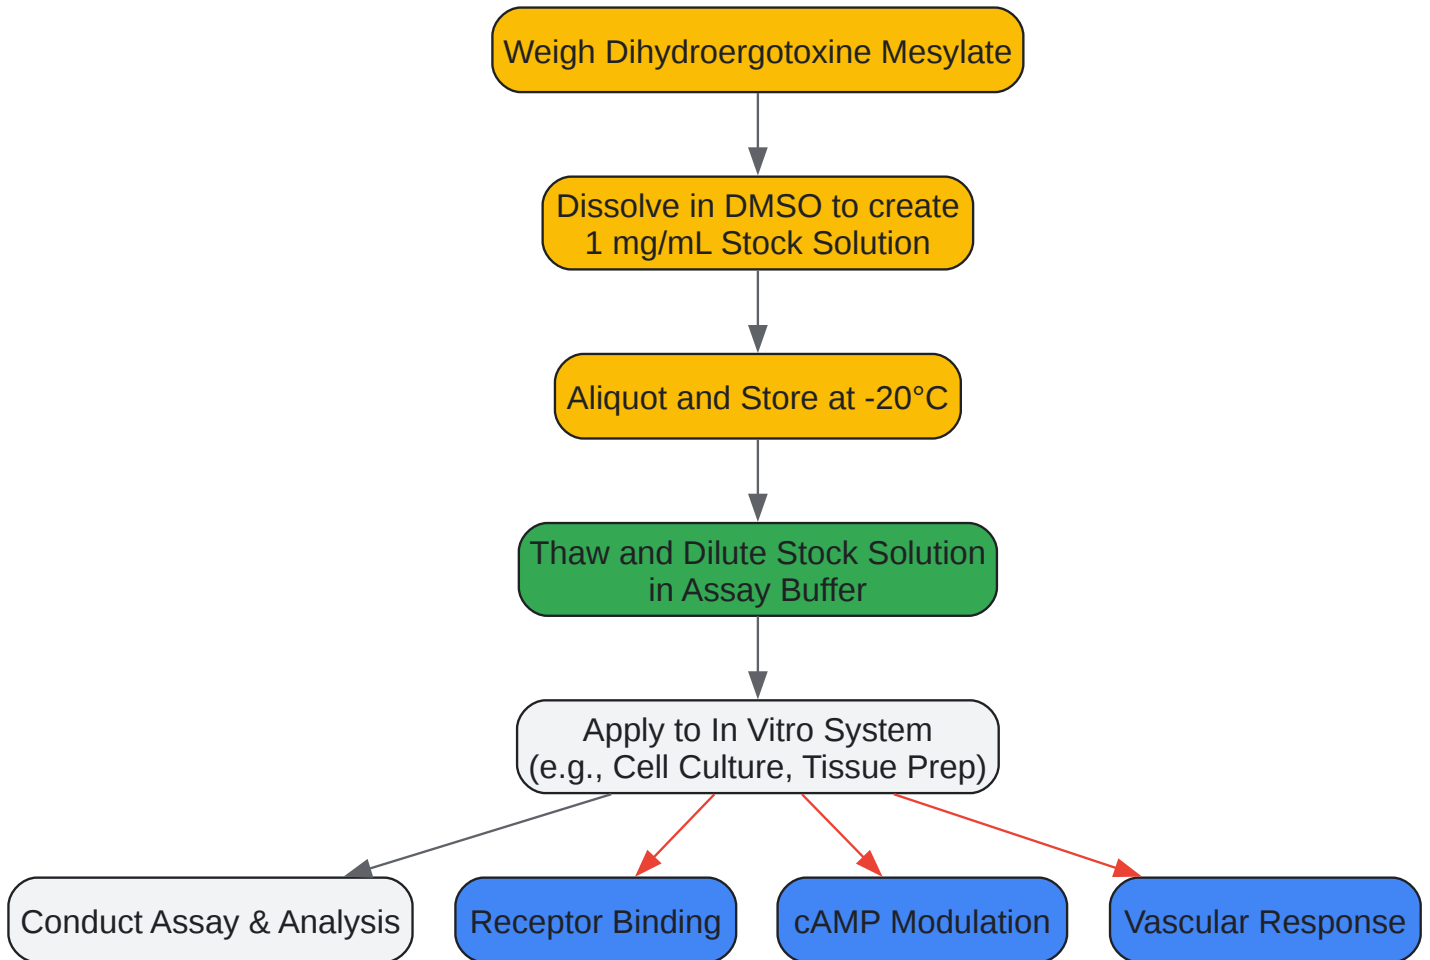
Weigh Dihydroergotoxine Mesylate

Dissolve in DMSO to create 1 mg/mL Stock Solution

Aliquot and Store at -20°C

Thaw and Dilute Stock Solution in Assay Buffer

Apply to In Vitro System (e.g., Cell Culture, Tissue Prep)

Conduct Assay & Analysis

Receptor Binding

cAMP Modulation

Vascular Response